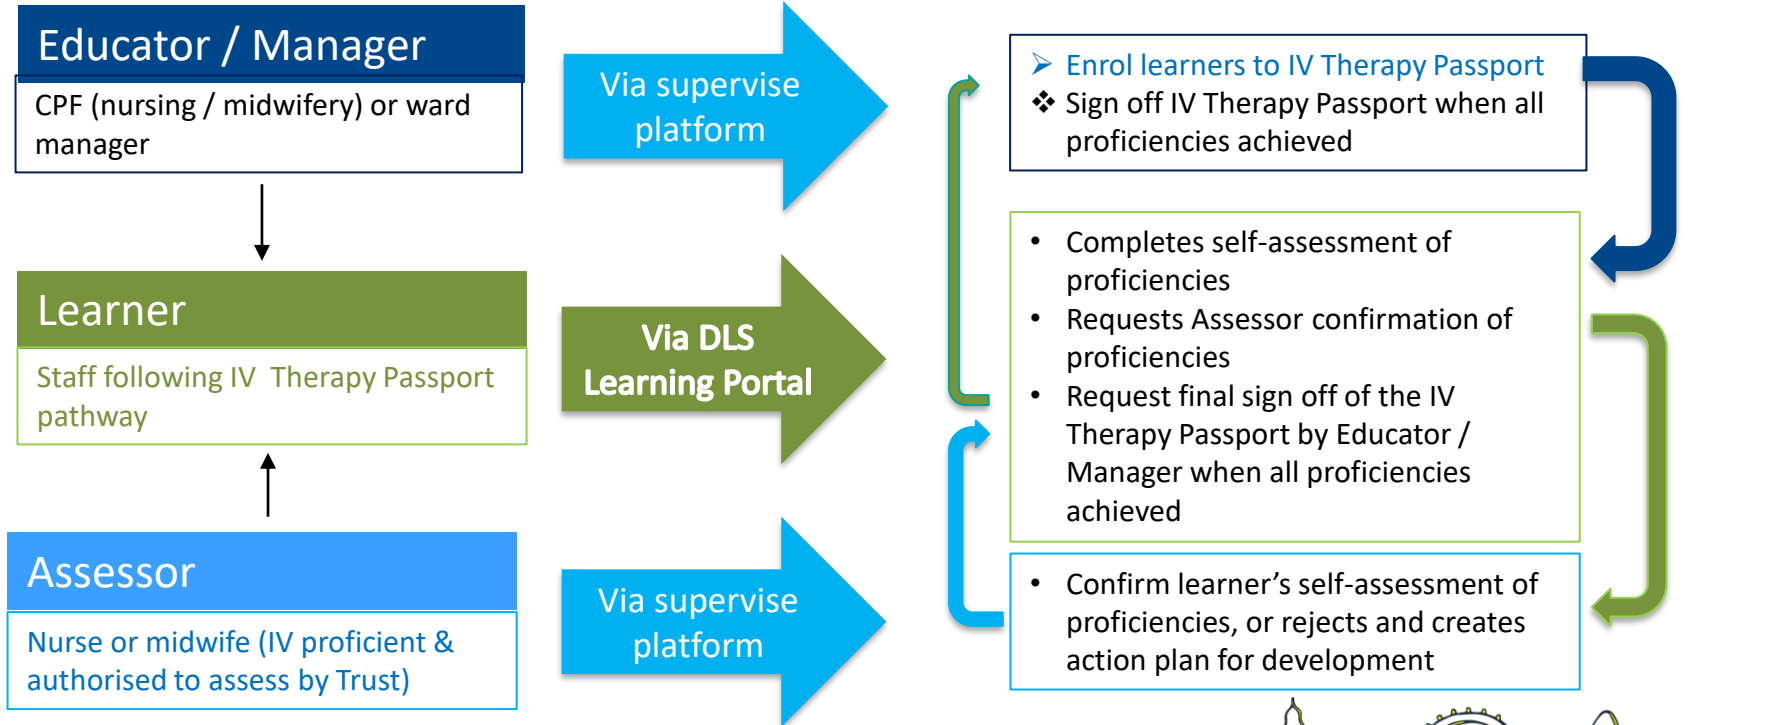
Educator / Manager

CPF (nursing / midwifery) or ward manager

Learner

Staff following IV Therapy Passport pathway

Assessor

Nurse or midwife (IV proficient & authorised to assess by Trust)

Via supervise platform

Via DLS Learning Portal

Via supervise platform

➢ Enrol learners to IV Therapy Passport
❖ Sign off IV Therapy Passport when all proficiencies achieved

• Completes self-assessment of proficiencies
• Requests Assessor confirmation of proficiencies
• Request final sign off of the IV Therapy Passport by Educator / Manager when all proficiencies achieved

• Confirm learner's self-assessment of proficiencies, or rejects and creates action plan for development